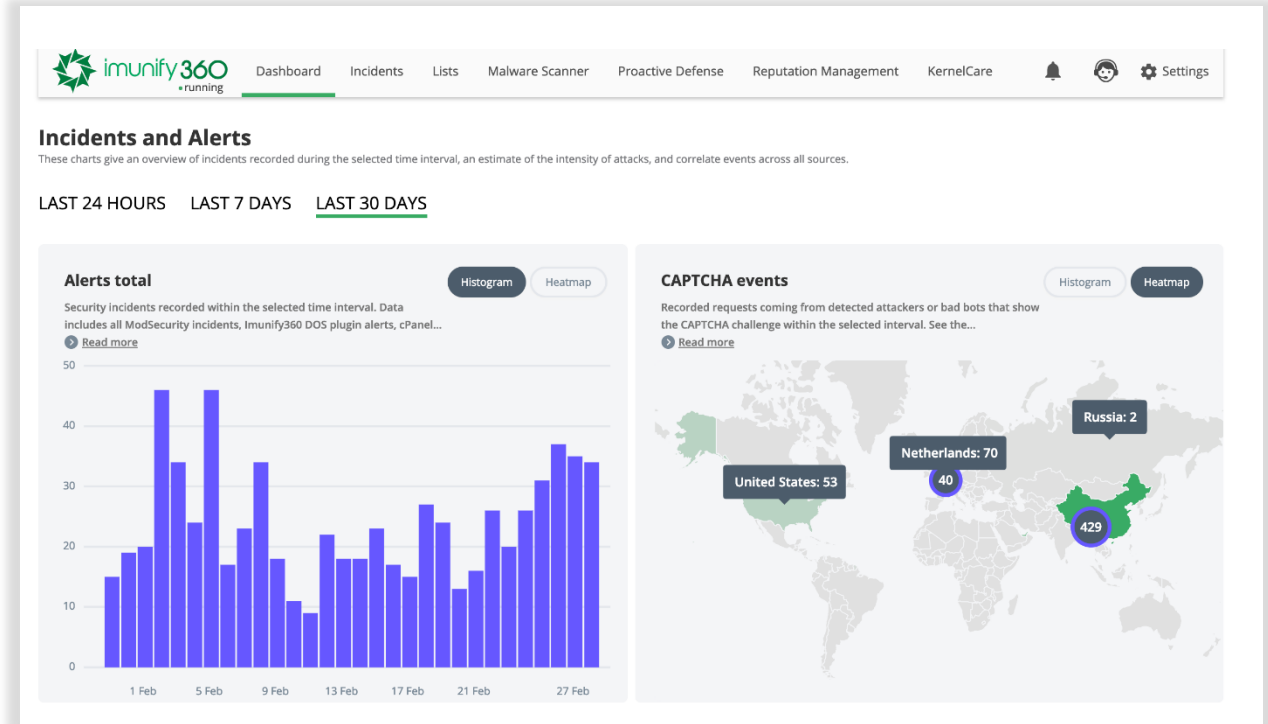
imunify360
running

Dashboard Incidents Lists Malware Scanner Proactive Defense Reputation Management KernelCare Settings

Incidents and Alerts
These charts give an overview of incidents recorded during the selected time interval, an estimate of the intensity of attacks, and correlate events across all sources.

LAST 24 HOURS LAST 7 DAYS LAST 30 DAYS

Alerts total
Histogram Heatmap
Security incidents recorded within the selected time interval. Data includes all ModSecurity incidents, Imunify360 DOS plugin alerts, cPanel...
Read more

50
40
30
20
10
0

1 Feb 5 Feb 9 Feb 13 Feb 17 Feb 21 Feb 27 Feb

CAPTCHA events
Histogram Heatmap
Recorded requests coming from detected attackers or bad bots that show the CAPTCHA challenge within the selected interval. See the...
Read more

Russia: 2
Netherlands: 70
United States: 53
40
429